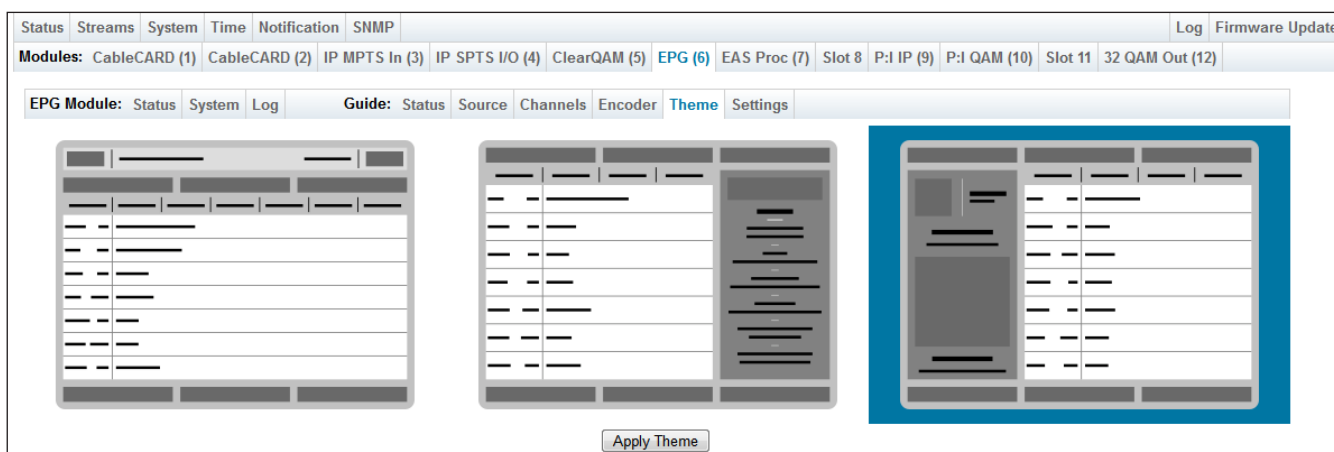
Status Streams System Time Notification SNMP Log Firmware Update

Modules: CableCARD (1) CableCARD (2) IP MPTS In (3) IP SPTS I/O (4) ClearQAM (5) EPG (6) EAS Proc (7) Slot 8 P:I IP (9) P:I QAM (10) Slot 11 32 QAM Out (12)

EPG Module: Status System Log Guide: Status Source Channels Encoder Theme Settings

Apply Theme